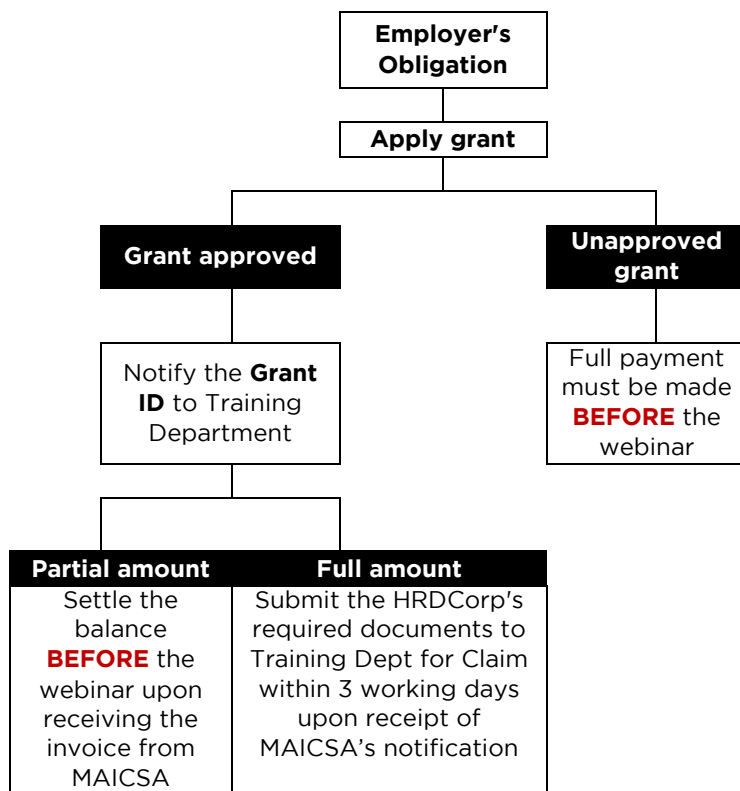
Employer's Obligation

Apply grant

Grant approved

Unapproved grant

Notify the **Grant ID** to Training Department

Full payment must be made **BEFORE** the webinar

Partial amount

Settle the balance **BEFORE** the webinar upon receiving the invoice from MAICSA

Full amount

Submit the HRDCorp's required documents to Training Dept for Claim within 3 working days upon receipt of MAICSA's notification